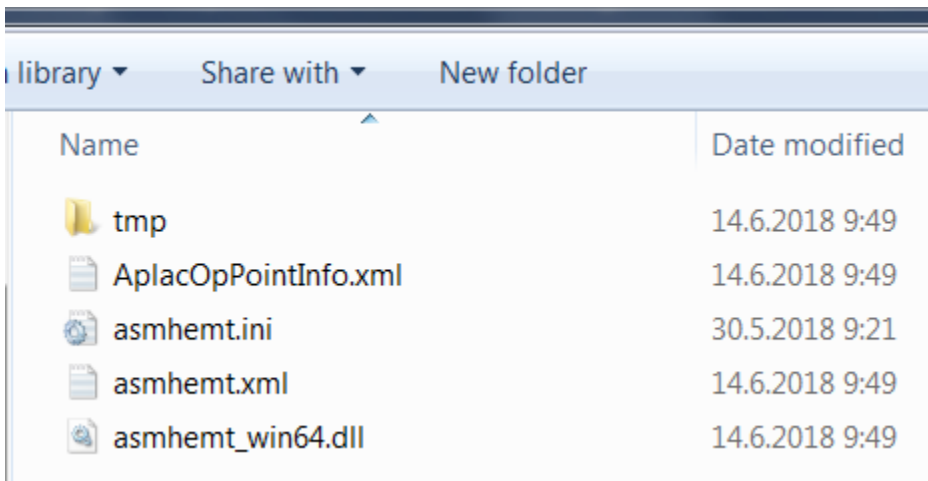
library ▾ Share with ▾ New folder

| Name | Date modified |
|---|---|
| tmp | 14.6.2018 9:49 |
| AplacOpPointInfo.xml | 14.6.2018 9:49 |
| asmhemt.ini | 30.5.2018 9:21 |
| asmhemt.xml | 14.6.2018 9:49 |
| asmhemt_win64.dll | 14.6.2018 9:49 |